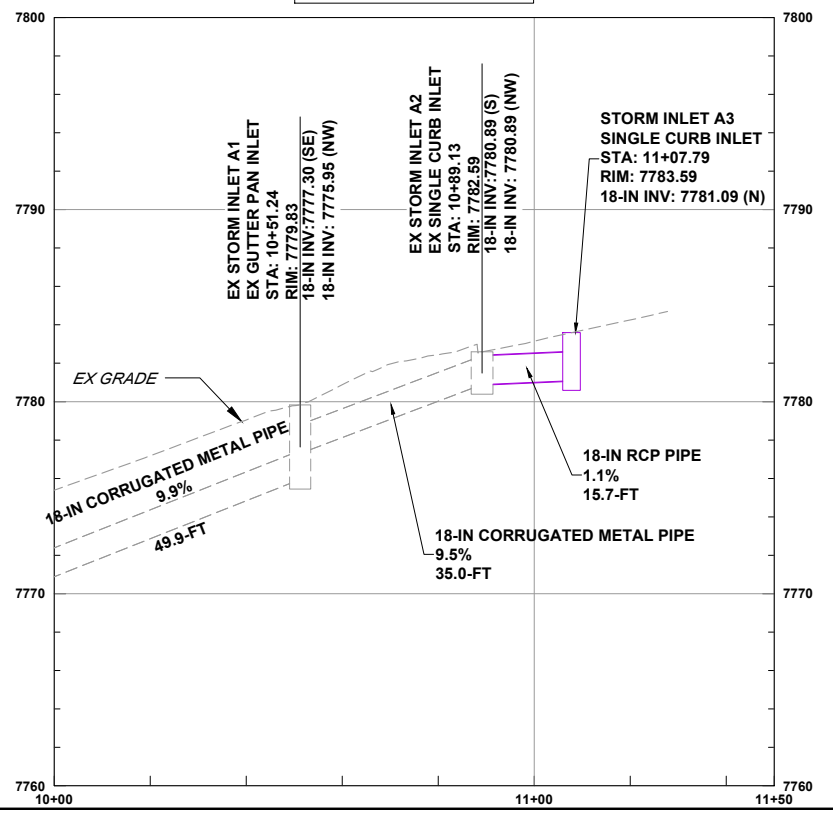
7800

7800

EX STORM INLET A1
EX GUTTER PAN INLET
STA: 10+51.24
RIM: 7779.83
18-IN INV:7777.30 (SE)
18-IN INV: 7775.95 (NW)

EX STORM INLET A2
EX SINGLE CURB INLET
STA: 10+89.13
RIM: 7782.59
18-IN INV:7780.89 (S)
18-IN INV: 7780.89 (NW)

STORM INLET A3
SINGLE CURB INLET
STA: 11+07.79
RIM: 7783.59
18-IN INV: 7781.09 (N)

7790

7790

EX GRADE

7780

7780

18-IN CORRUGATED METAL PIPE
9.9%
49.9-FT

18-IN RCP PIPE
1.1%
15.7-FT

18-IN CORRUGATED METAL PIPE
9.5%
35.0-FT

7770

7770

7760

7760

10+00

11+00

11+50